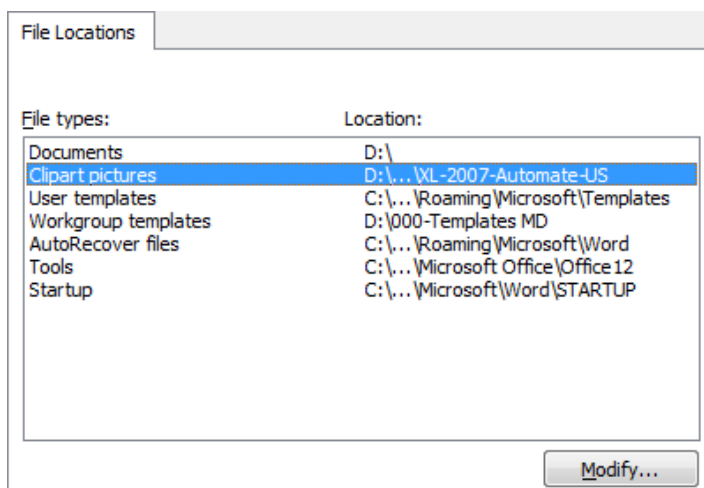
File Locations

File types: Location:

| File types | Location |
|---|---|
| Documents | D:\ |
| Clipart pictures | D:\...\XL-2007-Automate-US |
| User templates | C:\...\Roaming\Microsoft\Templates |
| Workgroup templates | D:\000-Templates MD |
| AutoRecover files | C:\...\Roaming\Microsoft\Word |
| Tools | C:\...\Microsoft Office\Office12 |
| Startup | C:\...\Microsoft\Word\STARTUP |

Modify...